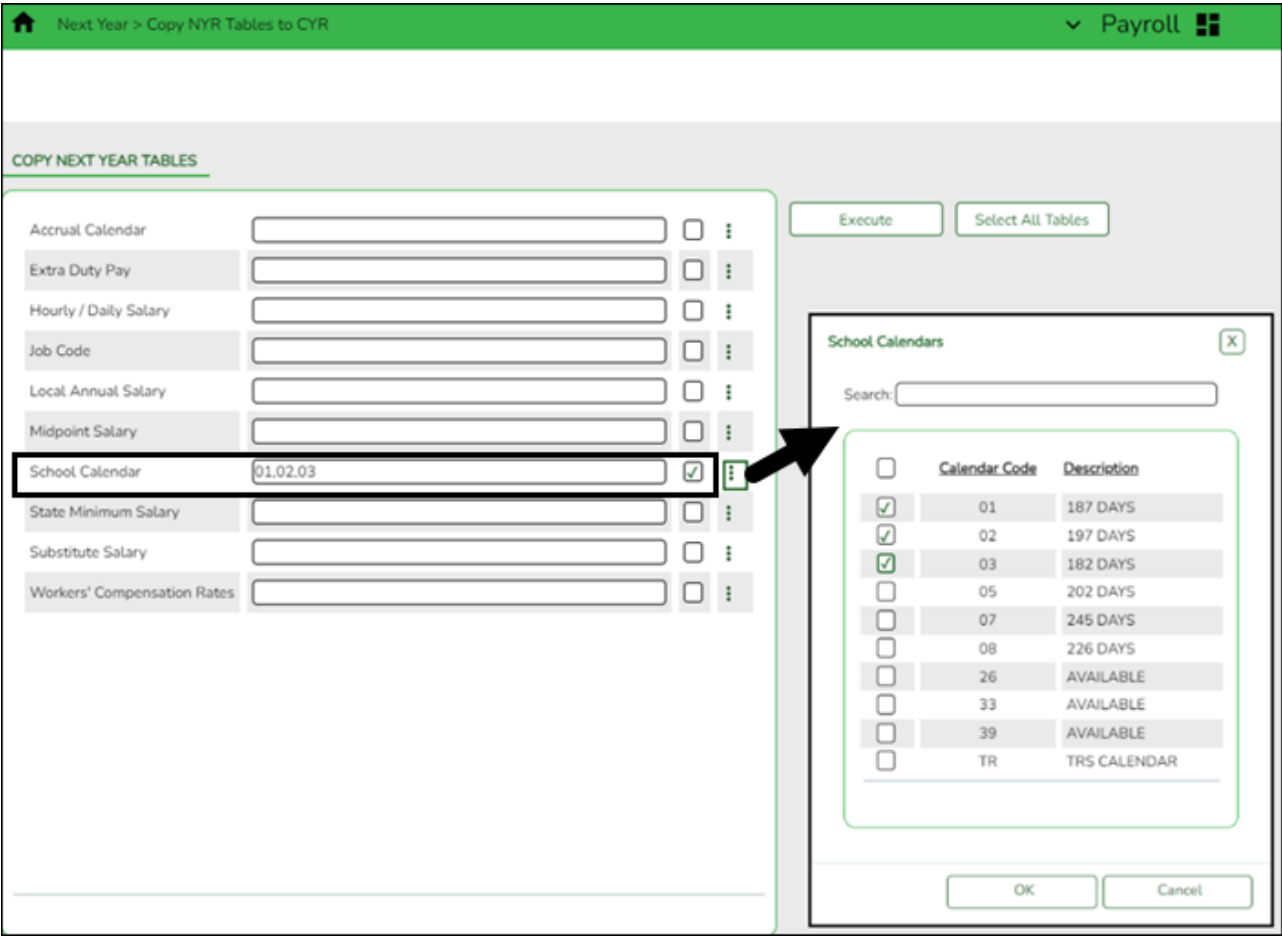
Next Year > Copy NYR Tables to CYR

Payroll

COPY NEXT YEAR TABLES

Accrual Calendar
Extra Duty Pay
Hourly / Daily Salary
Job Code
Local Annual Salary
Midpoint Salary
School Calendar 01,02,03
State Minimum Salary
Substitute Salary
Workers' Compensation Rates

Execute
Select All Tables

School Calendars
X
Search:

| Calendar Code | Description |
|---|---|
| 01 | 187 DAYS |
| 02 | 197 DAYS |
| 03 | 182 DAYS |
| 05 | 202 DAYS |
| 07 | 245 DAYS |
| 08 | 226 DAYS |
| 26 | AVAILABLE |
| 33 | AVAILABLE |
| 39 | AVAILABLE |
| TR | TRS CALENDAR |

OK
Cancel